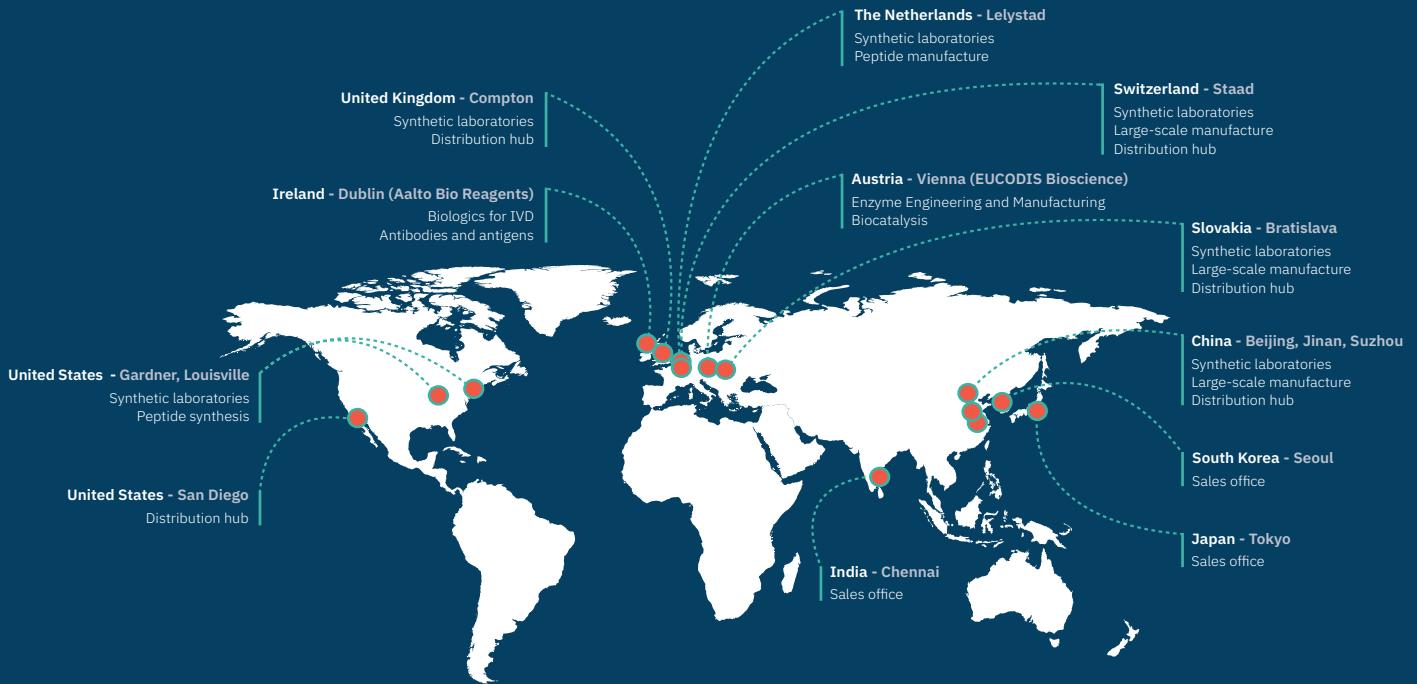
The Netherlands - Lelystad
Synthetic laboratories
Peptide manufacture

United Kingdom - Compton
Synthetic laboratories
Distribution hub

Switzerland - Staad
Synthetic laboratories
Large-scale manufacture
Distribution hub

Ireland - Dublin (Aalto Bio Reagents)
Biologics for IVD
Antibodies and antigens

Austria - Vienna (EUCODIS Bioscience)
Enzyme Engineering and Manufacturing
Biocatalysis

Slovakia - Bratislava
Synthetic laboratories
Large-scale manufacture
Distribution hub

United States - Gardner, Louisville
Synthetic laboratories
Peptide synthesis

China - Beijing, Jinan, Suzhou
Synthetic laboratories
Large-scale manufacture
Distribution hub

South Korea - Seoul
Sales office

United States - San Diego
Distribution hub

Japan - Tokyo
Sales office

India - Chennai
Sales office